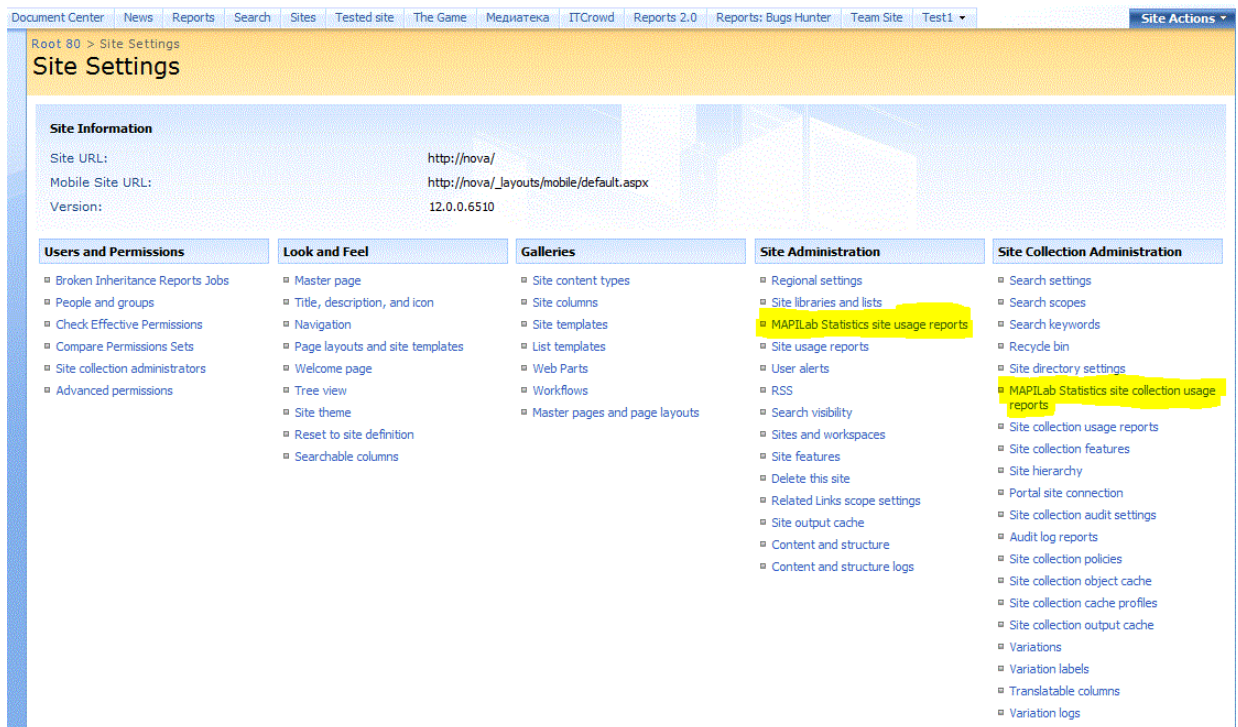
Document Center | News | Reports | Search | Sites | Tested site | The Game | Медиатека | ITCrowd | Reports 2.0 | Reports: Bugs Hunter | Team Site | Test1 ▾ | Site Actions ▾

Root 80 > Site Settings
Site Settings

Site Information

| | |
|---|---|
| Site URL: | http://nova/ |
| Mobile Site URL: | http://nova/_layouts/mobile/default.aspx |
| Version: | 12.0.0.6510 |

Users and Permissions
- Broken Inheritance Reports Jobs
- People and groups
- Check Effective Permissions
- Compare Permissions Sets
- Site collection administrators
- Advanced permissions

Look and Feel
- Master page
- Title, description, and icon
- Navigation
- Page layouts and site templates
- Welcome page
- Tree view
- Site theme
- Reset to site definition
- Searchable columns

Galleries
- Site content types
- Site columns
- Site templates
- List templates
- Web Parts
- Workflows
- Master pages and page layouts

Site Administration
- Regional settings
- Site libraries and lists
- MAPILab Statistics site usage reports
- Site usage reports
- User alerts
- RSS
- Search visibility
- Sites and workspaces
- Site features
- Delete this site
- Related Links scope settings
- Site output cache
- Content and structure
- Content and structure logs

Site Collection Administration
- Search settings
- Search scopes
- Search keywords
- Recycle bin
- Site directory settings
- MAPILab Statistics site collection usage reports
- Site collection usage reports
- Site collection features
- Site hierarchy
- Portal site connection
- Site collection audit settings
- Audit log reports
- Site collection policies
- Site collection object cache
- Site collection cache profiles
- Site collection output cache
- Variations
- Variation labels
- Translatable columns
- Variation logs